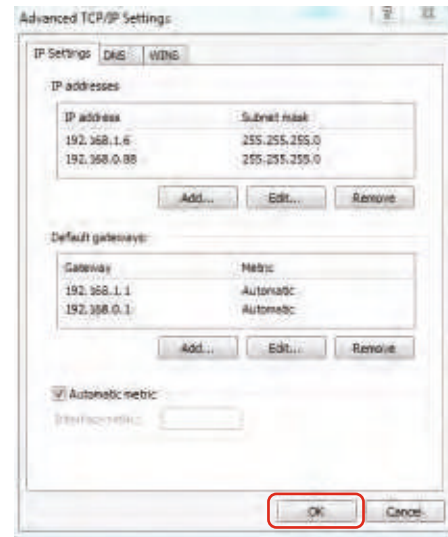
Advanced TCP/IP Settings

? X

IP Settings DNS WINS

IP addresses

| IP address | Subnet mask |
|---|---|
| 192.168.1.6 | 255.255.255.0 |
| 192.168.0.88 | 255.255.255.0 |

Add... Edit... Remove

Default gateways:

| Gateway | Metric |
|---|---|
| 192.168.1.1 | Automatic |
| 192.168.0.1 | Automatic |

Add... Edit... Remove

Automatic metric

Interface metric:

OK Cancel